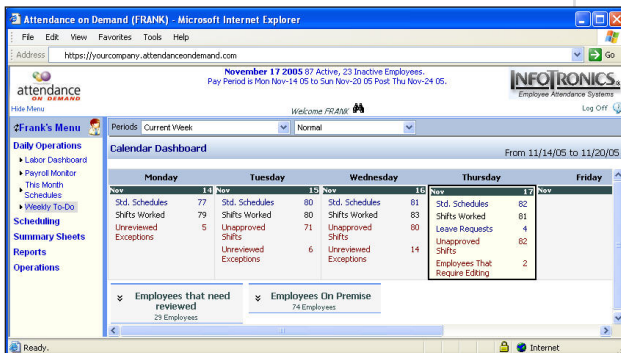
Attendance on Demand (FRANK) - Microsoft Internet Explorer

File Edit View Favorites Tools Help

Address https://yourcompany.attendanceondemand.com Go

attendance ON DEMAND

November 17 2005 87 Active, 23 Inactive Employees.
Pay Period is Mon Nov-14 05 to Sun Nov-20 05 Post Thu Nov-24 05.

INFOTRONICS
Employee Attendance Systems

Hide Menu

Welcome FRANK

Log Off

Frank's Menu

Periods Current Week Normal

Daily Operations
Labor Dashboard
Payroll Monitor
This Month Schedules
Weekly To-Do
Scheduling
Summary Sheets
Reports
Operations

Calendar Dashboard

From 11/14/05 to 11/20/05

| Monday | Tuesday | Wednesday | Thursday | Friday |
|---|---|---|---|---|
| Nov 14 | Nov 15 | Nov 16 | Nov 17 | Nov |
| Std. Schedules 77 | Std. Schedules 80 | Std. Schedules 81 | Std. Schedules 82 | |
| Shifts Worked 79 | Shifts Worked 80 | Shifts Worked 83 | Shifts Worked 81 | |
| Unreviewed Exceptions 5 | Unapproved Shifts 71 | Unapproved Shifts 80 | Leave Requests 4 | |
| | Unreviewed Exceptions 6 | Unreviewed Exceptions 14 | Unapproved Shifts 82 | |
| | | | Employees That Require Editing 2 | |

Employees that need reviewed
29 Employees

Employees On Premise
74 Employees

Ready.

Internet